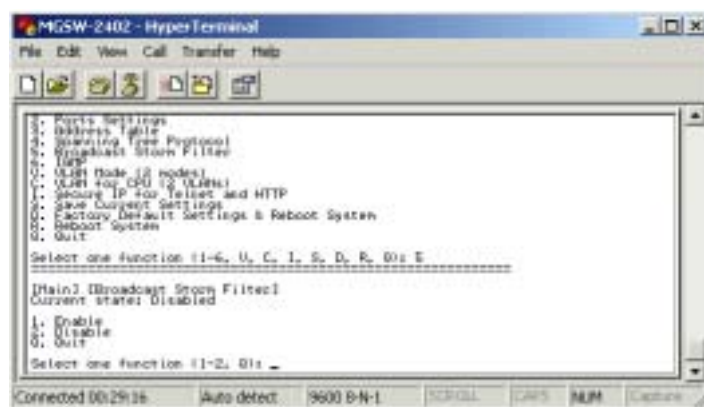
MGSW-2402 - HyperTerminal

File Edit View Call Transfer Help

2. Ports Settings
3. Address Table
4. Spanning Tree Protocol
5. Broadcast Storm Filter
6. IGMP
V. VLAN Mode (2 modes)
C. VLAN for CPU (2 VLANs)
I. Secure IP for Telnet and HTTP
S. Save Current Settings
D. Factory Default Settings & Reboot System
R. Reboot System
0. Quit

Select one function (1-6, V, C, I, S, D, R, 0): 5
================================================

[Main] [Broadcast Storm Filter]
Current state: Disabled

1. Enable
2. Disable
0. Quit

Select one function (1-2, 0): _

Connected 00:29:16 | Auto detect | 9600 8-N-1 | SCROLL | CAPS | NUM | Capture